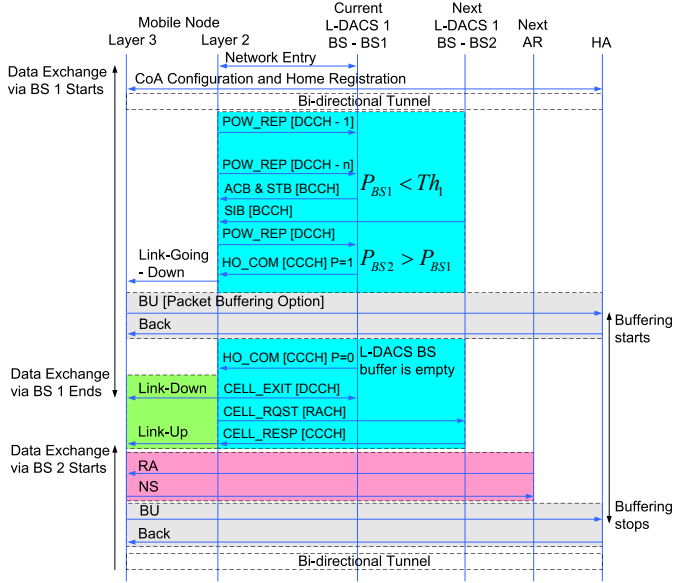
Mobile Node
Layer 3
Layer 2
Current
L-DACS 1
BS - BS1
Next
L-DACS 1
BS - BS2
Next
AR
HA

Network Entry

Data Exchange via BS 1 Starts

CoA Configuration and Home Registration

Bi-directional Tunnel

POW_REP [DCCH - 1]

POW_REP [DCCH - n]

$P_{BS1} < Th_1$

ACB & STB [BCCH]

SIB [BCCH]

POW_REP [DCCH]

Link-Going - Down

HO_COM [CCCH] P=1

$P_{BS2} > P_{BS1}$

BU [Packet Buffering Option]

Back

Buffering starts

HO_COM [CCCH] P=0

L-DACS BS buffer is empty

Data Exchange via BS 1 Ends

Link-Down

CELL_EXIT [DCCH]

CELL_RQST [RACH]

Link-Up

CELL_RESP [CCCH]

Data Exchange via BS 2 Starts

RA

NS

BU

Back

Buffering stops

Bi-directional Tunnel